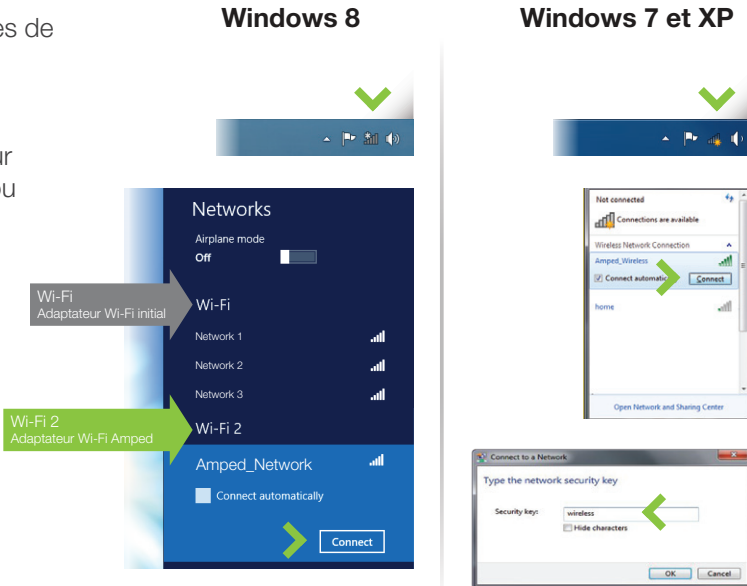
es de

ur
ou

Windows 8

Networks

Airplane mode
Off

Wi-Fi
Adaptateur Wi-Fi initial

Wi-Fi

Network 1

Network 2

Network 3

Wi-Fi 2
Adaptateur Wi-Fi Amped

Wi-Fi 2

Amped_Network

Connect automatically

Connect

Windows 7 et XP

Not connected

Connections are available

Wireless Network Connection

Amped_Wireless

Connect automatic

Connect

home

Open Network and Sharing Center

Connect to a Network

Type the network security key

Security key: wireless

Hide characters

OK Cancel